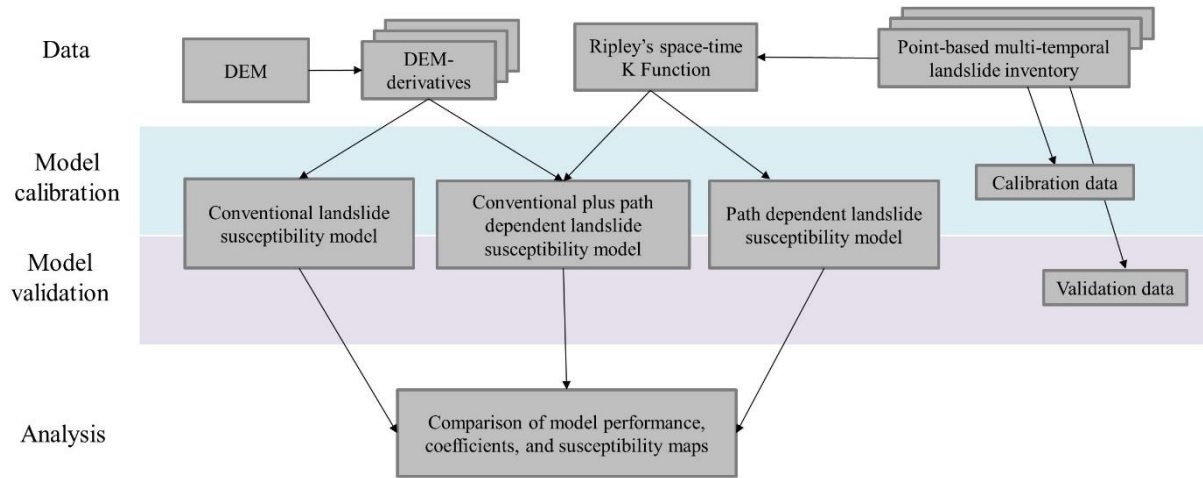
Data

DEM

DEM-derivatives

Ripley's space-time K Function

Point-based multi-temporal landslide inventory

Model calibration

Model validation

Conventional landslide susceptibility model

Conventional plus path dependent landslide susceptibility model

Path dependent landslide susceptibility model

Calibration data

Validation data

Analysis

Comparison of model performance, coefficients, and susceptibility maps